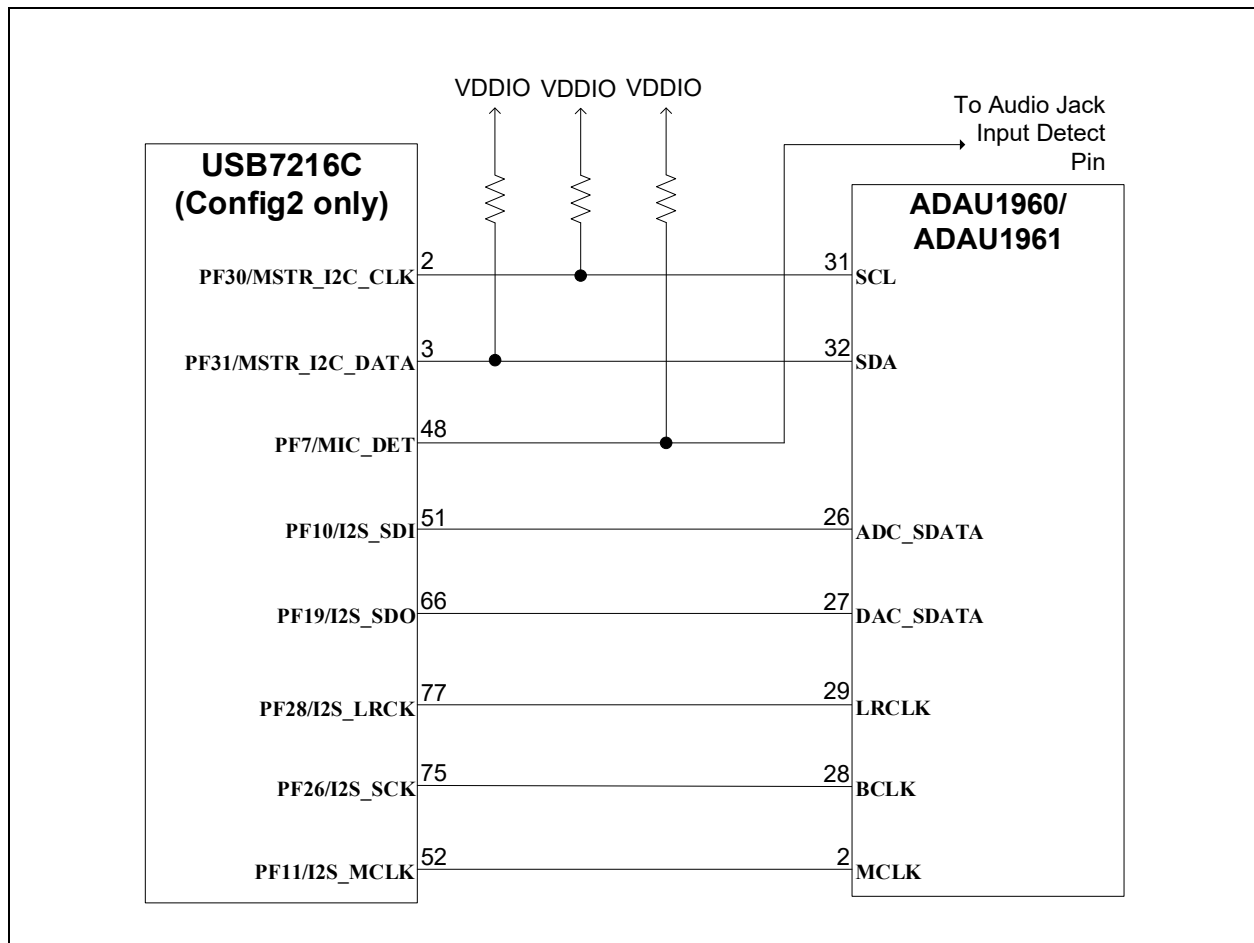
VDDIO VDDIO VDDIO

To Audio Jack Input Detect Pin

USB7216C
(Config2 only)

ADAU1960/
ADAU1961

PF30/MSTR_I2C_CLK 2
31 SCL

PF31/MSTR_I2C_DATA 3
32 SDA

PF7/MIC_DET 48

PF10/I2S_SDI 51
26 ADC_SDATA

PF19/I2S_SDO 66
27 DAC_SDATA

PF28/I2S_LRCK 77
29 LRCLK

PF26/I2S_SCK 75
28 BCLK

PF11/I2S_MCLK 52
2 MCLK